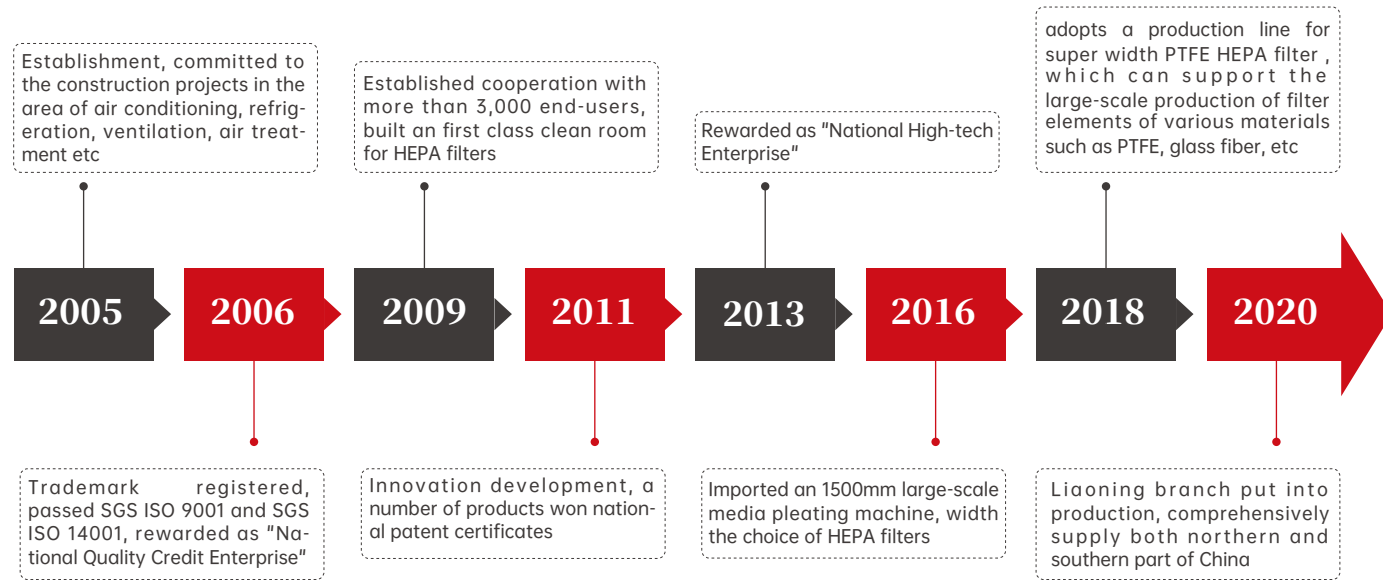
Establishment, committed to the construction projects in the area of air conditioning, refrigeration, ventilation, air treatment etc

Established cooperation with more than 3,000 end-users, built an first class clean room for HEPA filters

Rewarded as "National High-tech Enterprise"

adopts a production line for super width PTFE HEPA filter , which can support the large-scale production of filter elements of various materials such as PTFE, glass fiber, etc

2005

2006

2009

2011

2013

2016

2018

2020

Trademark registered, passed SGS ISO 9001 and SGS ISO 14001, rewarded as "National Quality Credit Enterprise"

Innovation development, a number of products won national patent certificates

Imported an 1500mm large-scale media pleating machine, width the choice of HEPA filters

Liaoning branch put into production, comprehensively supply both northern and southern part of China